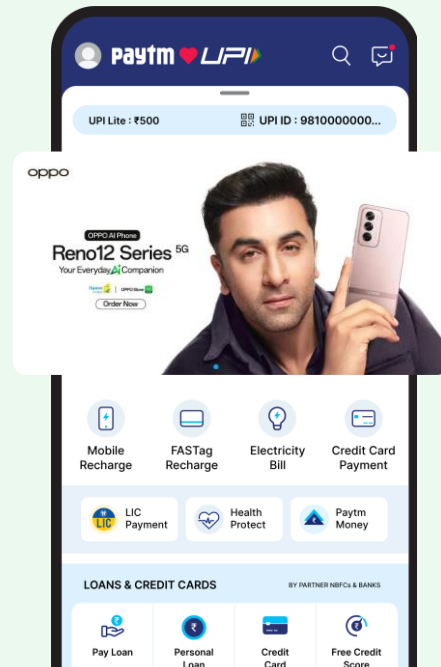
paytm UPI

UPI Lite : ₹500

UPI ID : 9810000000...

oppo

OPPO AI Phone

Reno12 Series 5G

Your Everyday AI Companion

Order Now

Mobile Recharge

FASTag Recharge

Electricity Bill

Credit Card Payment

LIC Payment

Health Protect

Paytm Money

LOANS & CREDIT CARDS

BY PARTNER NBFCs & BANKS

Pay Loan

Personal Loan

Credit Card

Free Credit Score